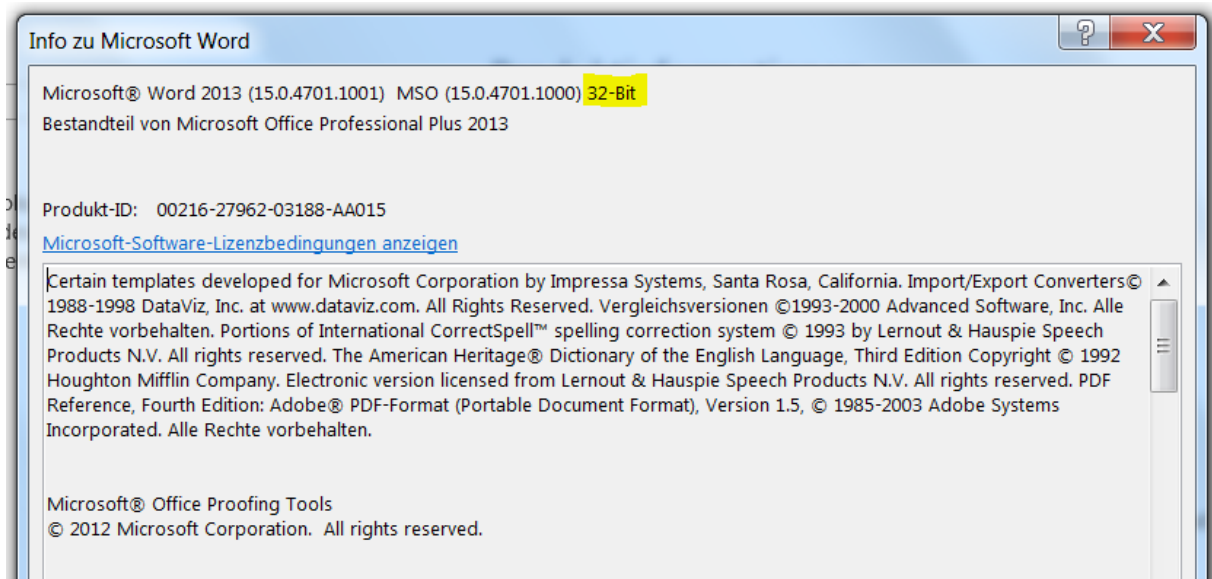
Info zu Microsoft Word

Microsoft® Word 2013 (15.0.4701.1001) MSO (15.0.4701.1000) 32-Bit
Bestandteil von Microsoft Office Professional Plus 2013

Produkt-ID: 00216-27962-03188-AA015

Microsoft-Software-Lizenzbedingungen anzeigen

Certain templates developed for Microsoft Corporation by Impressa Systems, Santa Rosa, California. Import/Export Converters© 1988-1998 DataViz, Inc. at www.dataviz.com. All Rights Reserved. Vergleichsversionen ©1993-2000 Advanced Software, Inc. Alle Rechte vorbehalten. Portions of International CorrectSpell™ spelling correction system © 1993 by Lernout & Hauspie Speech Products N.V. All rights reserved. The American Heritage® Dictionary of the English Language, Third Edition Copyright © 1992 Houghton Mifflin Company. Electronic version licensed from Lernout & Hauspie Speech Products N.V. All rights reserved. PDF Reference, Fourth Edition: Adobe® PDF-Format (Portable Document Format), Version 1.5, © 1985-2003 Adobe Systems Incorporated. Alle Rechte vorbehalten.

Microsoft® Office Proofing Tools
© 2012 Microsoft Corporation. All rights reserved.